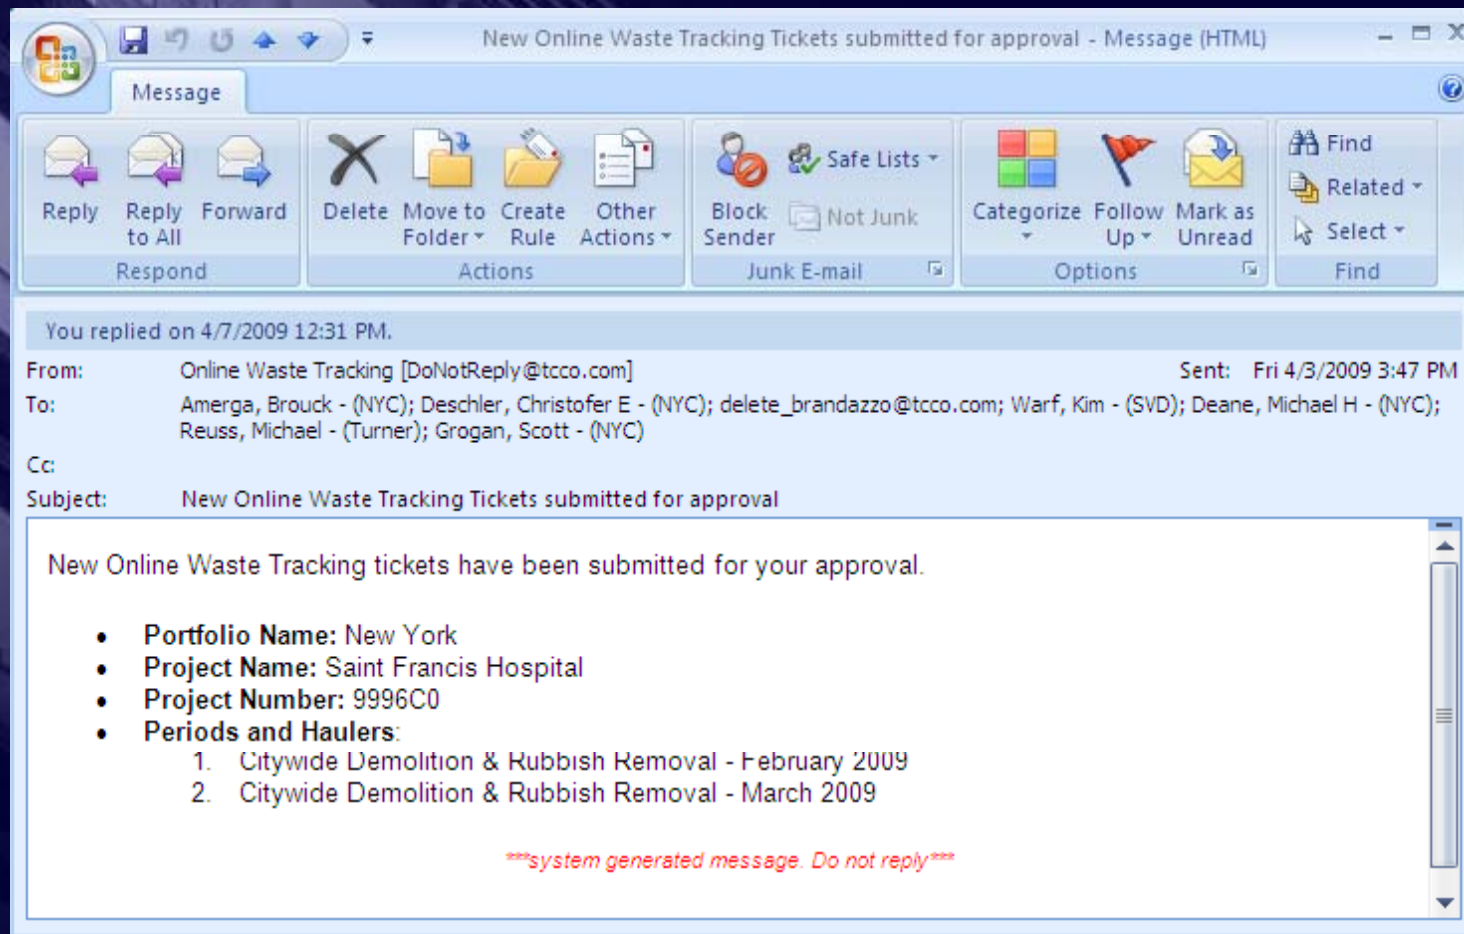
New Online Waste Tracking Tickets submitted for approval - Message (HTML)

Message

Reply
Reply to All
Forward
Respond

Delete
Move to Folder
Create Rule
Other Actions
Actions

Block Sender
Safe Lists
Not Junk
Junk E-mail

Categorize
Follow Up
Mark as Unread
Options

Find
Related
Select
Find

You replied on 4/7/2009 12:31 PM.

From: Online Waste Tracking [DoNotReply@tcco.com]
Sent: Fri 4/3/2009 3:47 PM
To: Amerga, Brouck - (NYC); Deschler, Christofer E - (NYC); delete_brandazzo@tcco.com; Warf, Kim - (SVD); Deane, Michael H - (NYC); Reuss, Michael - (Turner); Grogan, Scott - (NYC)
Cc:
Subject: New Online Waste Tracking Tickets submitted for approval

New Online Waste Tracking tickets have been submitted for your approval.

- **Portfolio Name:** New York
- **Project Name:** Saint Francis Hospital
- **Project Number:** 9996C0
- **Periods and Haulers**:
1. Citywide Demolition & Rubbish Removal - February 2009
2. Citywide Demolition & Rubbish Removal - March 2009

***system generated message. Do not reply***